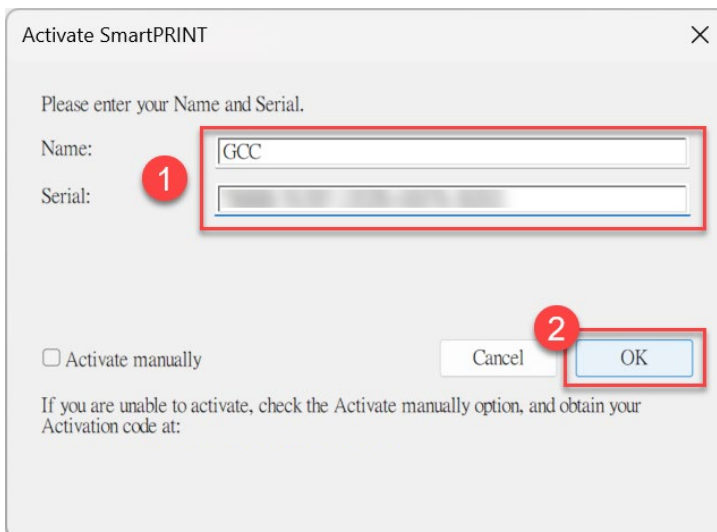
Activate SmartPRINT

Please enter your Name and Serial.

Name: GCC

Serial: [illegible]

1

2

Activate manually

Cancel

OK

If you are unable to activate, check the Activate manually option, and obtain your Activation code at: